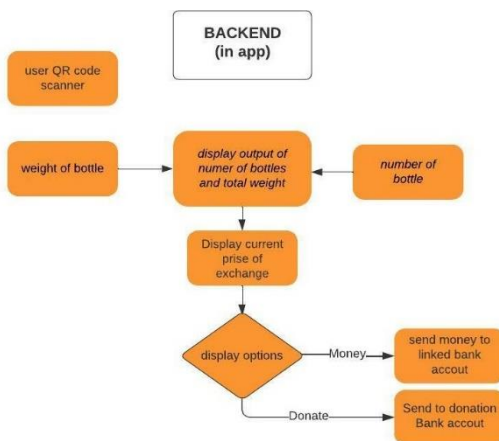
BACKEND
(in app)

user QR code scanner

weight of bottle

display output of numer of bottles and total weight

number of bottle

Display current prise of exchange

display options

Money

send money to linked bank accout

Donate

Send to donation Bank accout